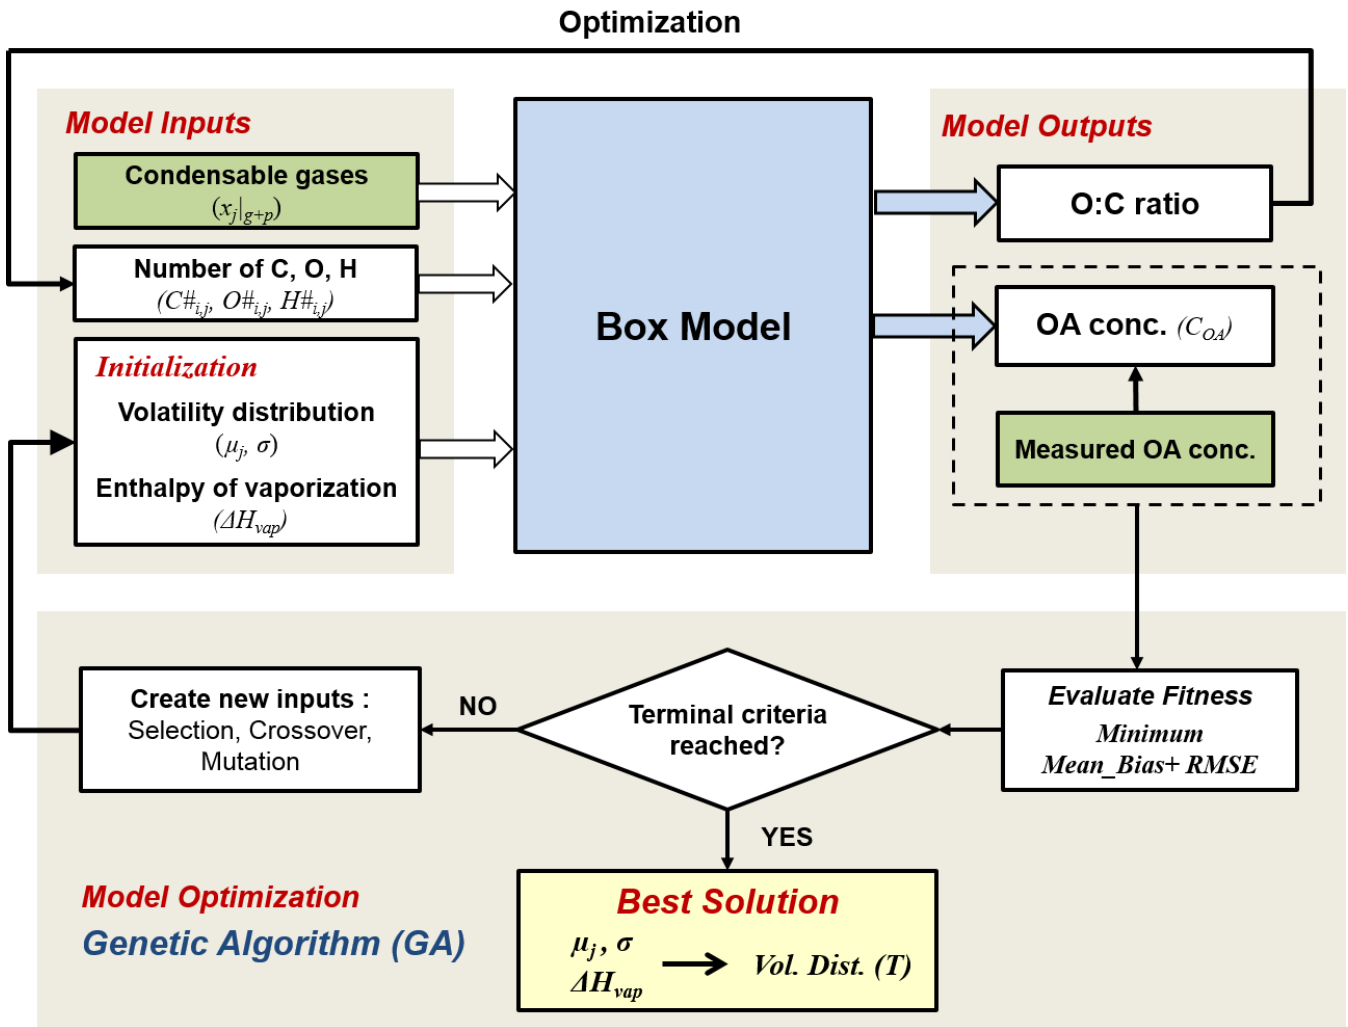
Optimization

Model Inputs

Condensable gases
$(x_j|_{g+p})$

Number of C, O, H
$(C\#_{i,j}, O\#_{i,j}, H\#_{i,j})$

Initialization

Volatility distribution
$(\mu_j, \sigma)$

Enthalpy of vaporization
$(\Delta H_{vap})$

Box Model

Model Outputs

O:C ratio

OA conc. $(C_{OA})$

Measured OA conc.

Create new inputs :
Selection, Crossover, Mutation

NO

Terminal criteria reached?

Evaluate Fitness
Minimum
Mean_Bias+ RMSE

YES

Model Optimization
Genetic Algorithm (GA)

Best Solution
$\mu_j, \sigma$
$\Delta H_{vap}$ → Vol. Dist. (T)